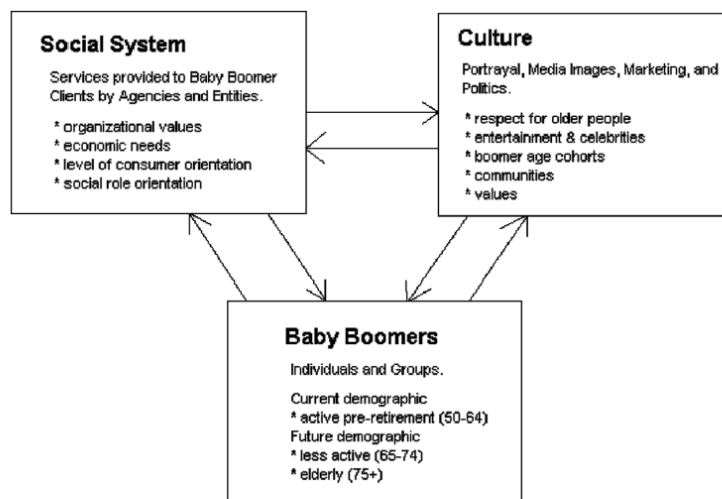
Social System

Services provided to Baby Boomer Clients by Agencies and Entities.

* organizational values
* economic needs
* level of consumer orientation
* social role orientation

Culture

Portrayal, Media Images, Marketing, and Politics.

* respect for older people
* entertainment & celebrities
* boomer age cohorts
* communities
* values

Baby Boomers

Individuals and Groups.

Current demographic
* active pre-retirement (50-64)
Future demographic
* less active (65-74)
* elderly (75+)